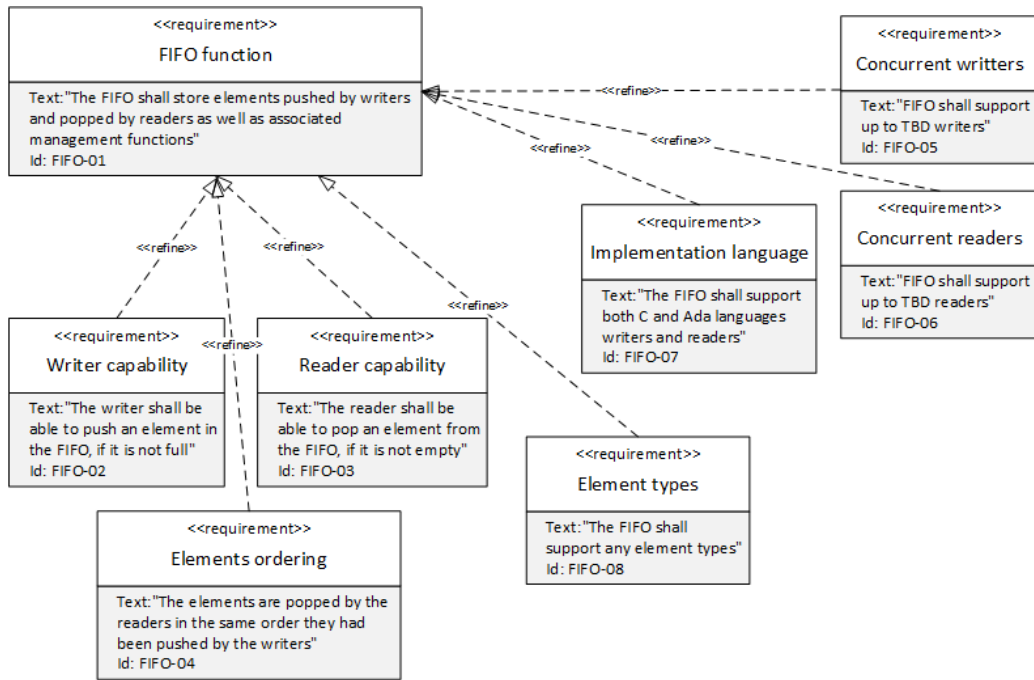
<<requirement>>
FIFO function

Text:"The FIFO shall store elements pushed by writers and popped by readers as well as associated management functions"
Id: FIFO-01

<<refine>>

<<requirement>>
Concurrent writters

Text:"FIFO shall support up to TBD writers"
Id: FIFO-05

<<refine>>

<<refine>>

<<requirement>>
Concurrent readers

Text:"FIFO shall support up to TBD readers"
Id: FIFO-06

<<requirement>>
Implementation language

Text:"The FIFO shall support both C and Ada languages writers and readers"
Id: FIFO-07

<<refine>>

<<refine>>

<<refine>>

<<requirement>>
Writer capability

Text:"The writer shall be able to push an element in the FIFO, if it is not full"
Id: FIFO-02

<<refine>>

<<requirement>>
Reader capability

Text:"The reader shall be able to pop an element from the FIFO, if it is not empty"
Id: FIFO-03

<<refine>>

<<requirement>>
Element types

Text:"The FIFO shall support any element types"
Id: FIFO-08

<<requirement>>
Elements ordering

Text:"The elements are popped by the readers in the same order they had been pushed by the writers"
Id: FIFO-04